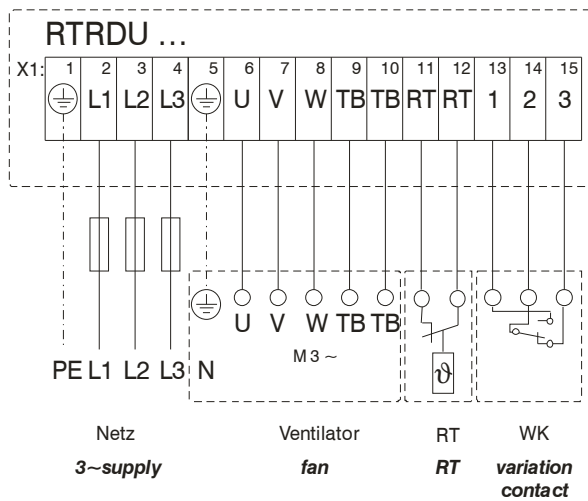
RTRDU …

X1:

| 1 | 2 | 3 | 4 | 5 | 6 | 7 | 8 | 9 | 10 | 11 | 12 | 13 | 14 | 15 |
|---|---|---|---|---|---|---|---|---|---|---|---|---|---|---|
| ⏚ | L1 | L2 | L3 | ⏚ | U | V | W | TB | TB | RT | RT | 1 | 2 | 3 |

⏚ U V W TB TB

M 3 ~

$\vartheta$

PE L1 L2 L3 N

Netz
3~supply

Ventilator
fan

RT
RT

WK
variation contact